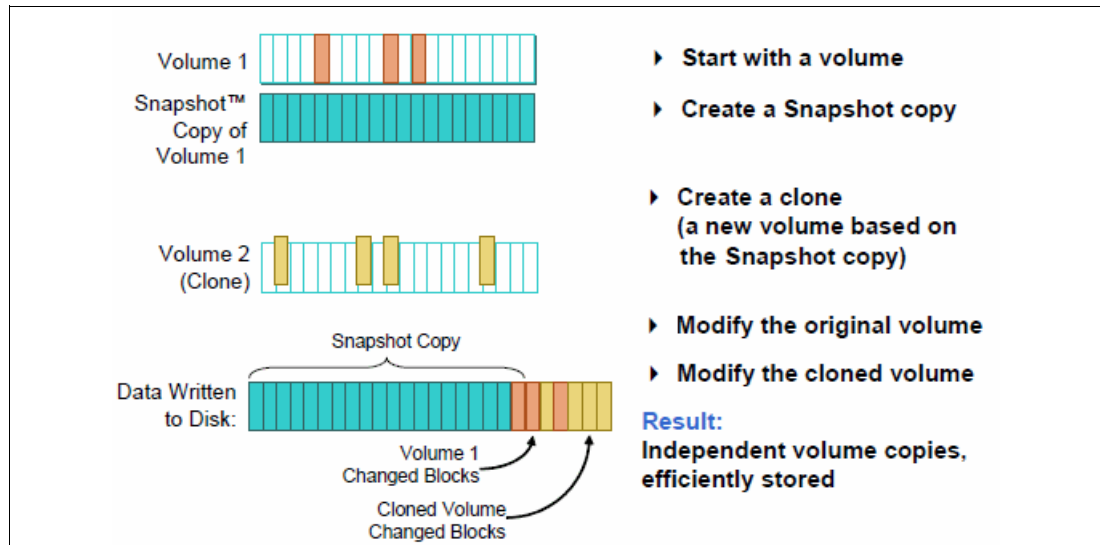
Volume 1

Snapshot™ Copy of Volume 1

Volume 2 (Clone)

Snapshot Copy

Data Written to Disk:

Volume 1 Changed Blocks

Cloned Volume Changed Blocks

‣ Start with a volume

‣ Create a Snapshot copy

‣ Create a clone (a new volume based on the Snapshot copy)

‣ Modify the original volume

‣ Modify the cloned volume

Result:
Independent volume copies, efficiently stored